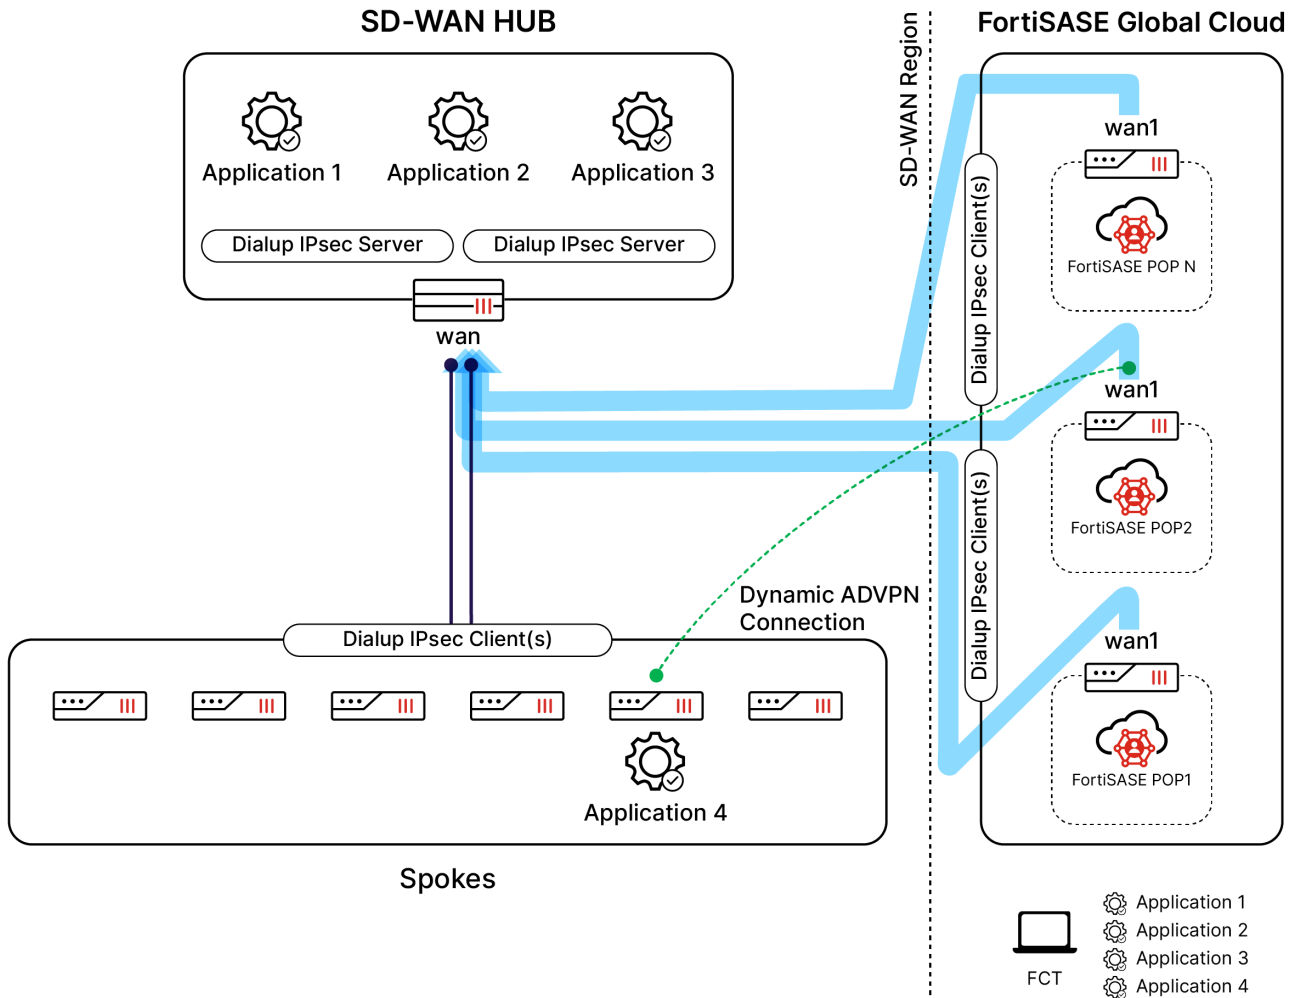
SD-WAN HUB

Application 1

Application 2

Application 3

Dialup IPsec Server

Dialup IPsec Server

wan

SD-WAN Region

FortiSASE Global Cloud

wan1

FortiSASE POP N

Dialup IPsec Client(s)

wan1

FortiSASE POP2

Dialup IPsec Client(s)

wan1

FortiSASE POP1

Dynamic ADVPN Connection

Dialup IPsec Client(s)

Application 4

Spokes

FCT

Application 1
Application 2
Application 3
Application 4